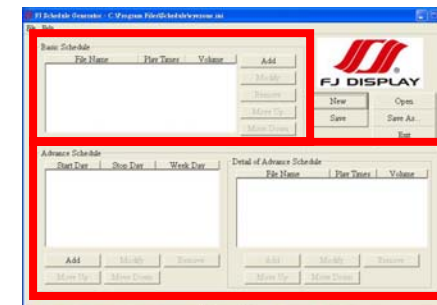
FJ Schedule Generator - C:\Program Files\Schedule\cvcome.ini

File Help

Basic Schedule

| File Name | Play Times | Volume |
|---|---|---|

Add
Modify
Remove
Move Up
Move Down

FJ DISPLAY

New
Open
Save
Save As...
Exit

Advance Schedule

| Start Day | Stop Day | Week Day |
|---|---|---|

Add
Modify
Remove
Move Up
Move Down

Detail of Advance Schedule

| File Name | Play Times | Volume |
|---|---|---|

Add
Modify
Remove
Move Up
Move Down